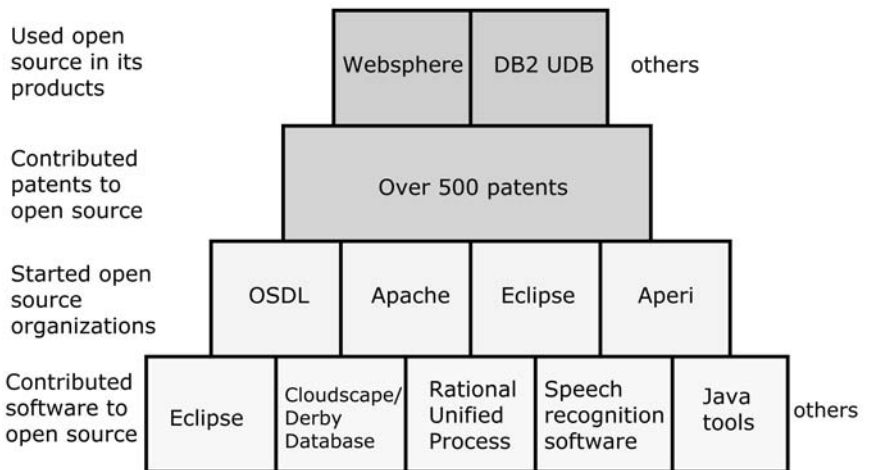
Used open source in its products

Websphere

DB2 UDB

others

Contributed patents to open source

Over 500 patents

Started open source organizations

OSDL

Apache

Eclipse

Aperi

Contributed software to open source

Eclipse

Cloudscape/ Derby Database

Rational Unified Process

Speech recognition software

Java tools

others